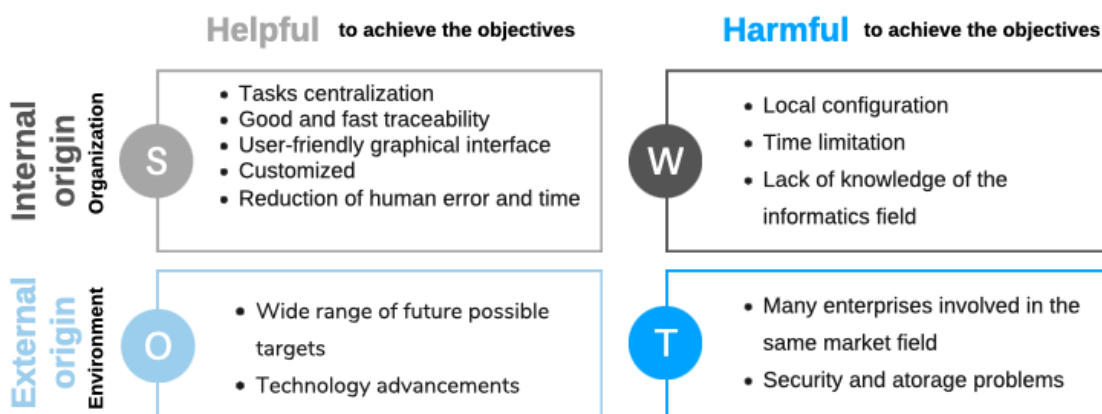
Helpful to achieve the objectives

Harmful to achieve the objectives

Internal origin
Organization

S

- Tasks centralization
- Good and fast traceability
- User-friendly graphical interface
- Customized
- Reduction of human error and time

W

- Local configuration
- Time limitation
- Lack of knowledge of the informatics field

External origin
Environment

O

- Wide range of future possible targets
- Technology advancements

T

- Many enterprises involved in the same market field
- Security and atorage problems